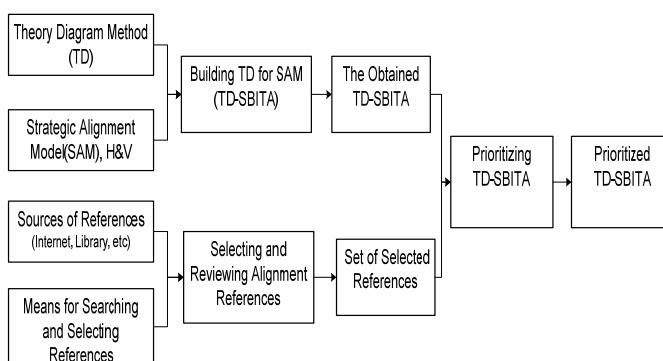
Theory Diagram Method (TD)

Strategic Alignment Model(SAM), H&V

Building TD for SAM (TD-SBITA)

The Obtained TD-SBITA

Sources of References (Internet, Library, etc)

Means for Searching and Selecting References

Selecting and Reviewing Alignment References

Set of Selected References

Prioritizing TD-SBITA

Prioritized TD-SBITA